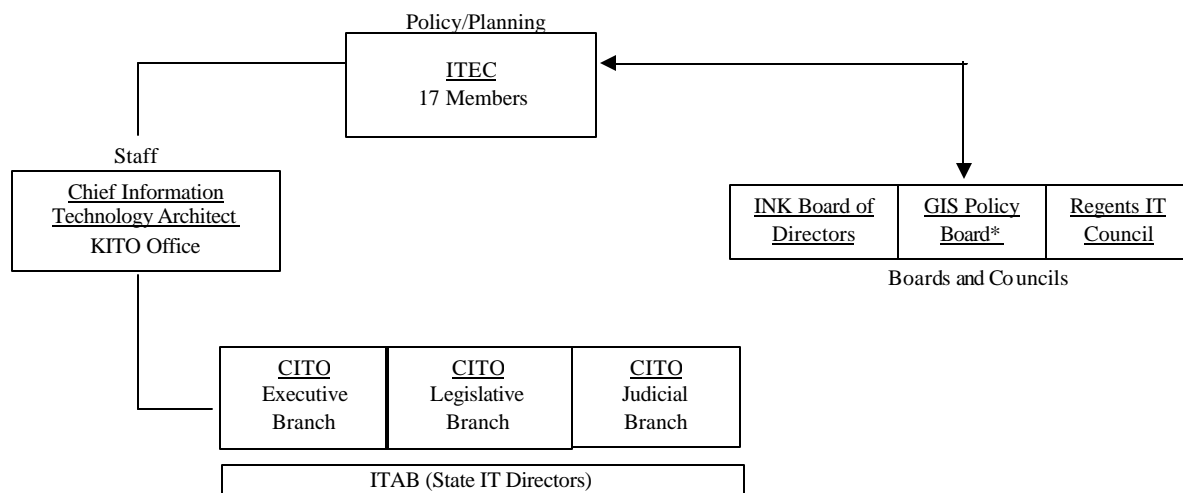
Policy/Planning

ITEC
17 Members

Staff

Chief Information Technology Architect
KITO Office

INK Board of Directors

GIS Policy Board*

Regents IT Council

Boards and Councils

CITO
Executive Branch

CITO
Legislative Branch

CITO
Judicial Branch

ITAB (State IT Directors)